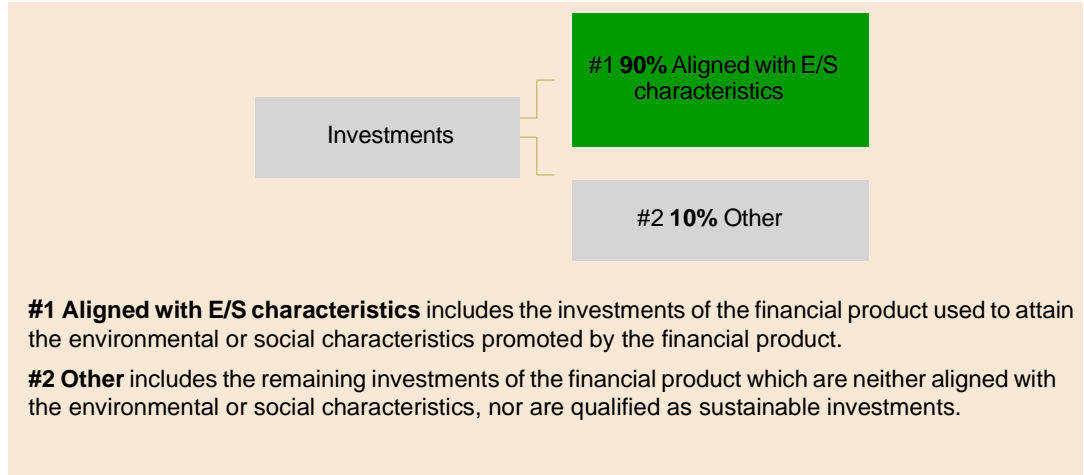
Investments

#1 **90%** Aligned with E/S characteristics

#2 **10%** Other

**#1 Aligned with E/S characteristics** includes the investments of the financial product used to attain the environmental or social characteristics promoted by the financial product.

**#2 Other** includes the remaining investments of the financial product which are neither aligned with the environmental or social characteristics, nor are qualified as sustainable investments.